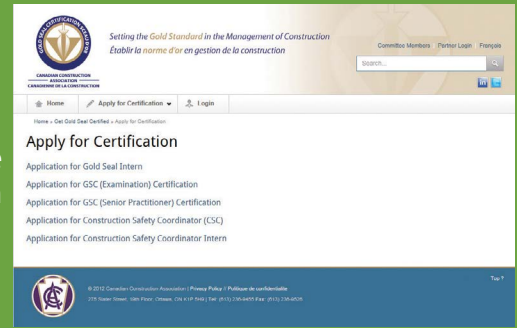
GOLD SEAL CERTIFICATION SCEAU D'OR

CANADIAN CONSTRUCTION ASSOCIATION CANADIENNE DE LA CONSTRUCTION

Setting the Gold Standard in the Management of Construction
Établir la norme d'or en gestion de la construction

Committee Members Partner Login Français

Search...

Home Apply for Certification Login

Home » Get Gold Seal Certified » Apply for Certification

Apply for Certification

Application for Gold Seal Intern

Application for GSC (Examination) Certification

Application for GSC (Senior Practitioner) Certification

Application for Construction Safety Coordinator (CSC)

Application for Construction Safety Coordinator Intern

© 2012 Canadian Construction Association | Privacy Policy | Politique de confidentialité
275 Slater Street, 19th Floor, Ottawa, ON K1P 5H9 | Tel: (613) 236-9455 Fax: (613) 236-9526

Top ↑